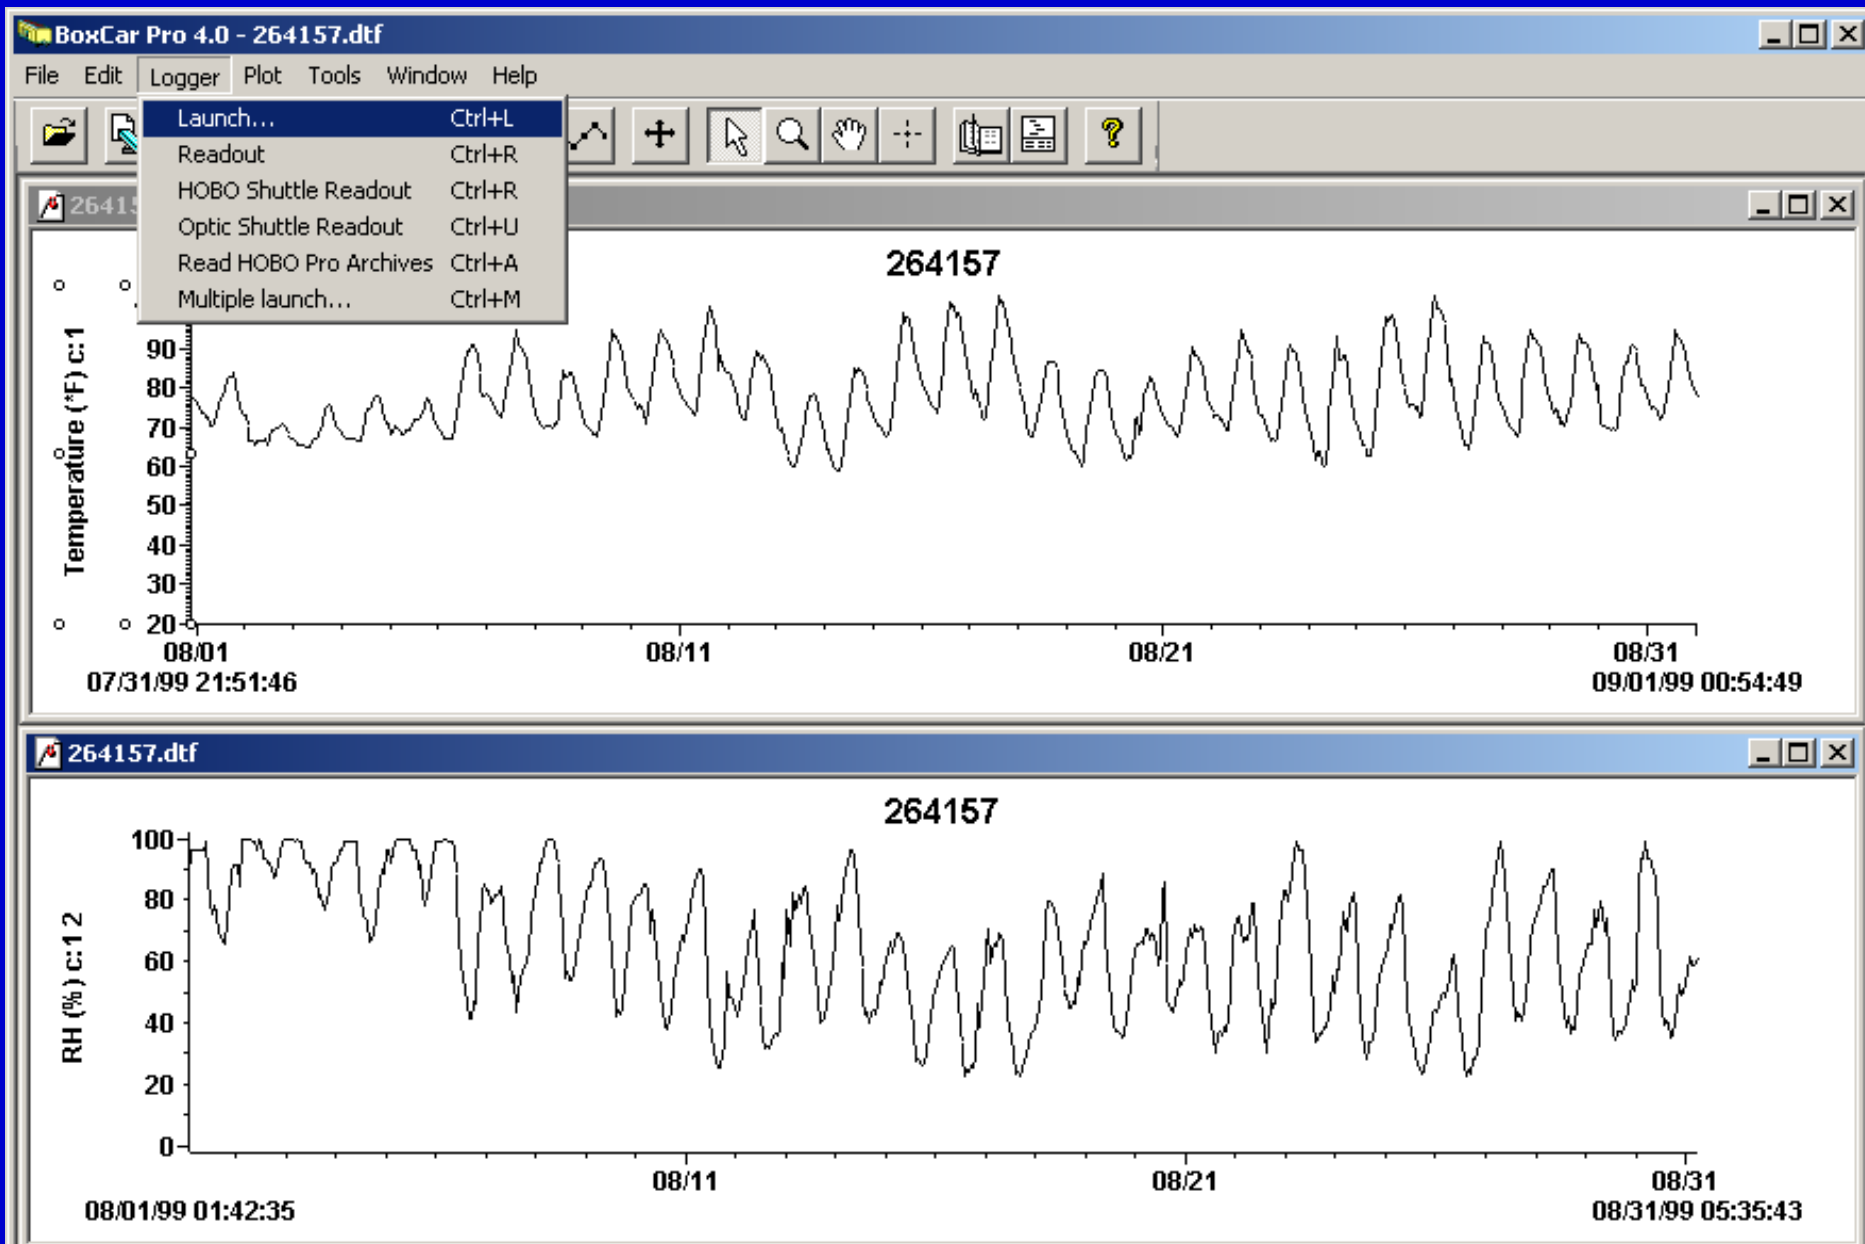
BoxCar Pro 4.0 - 264157.dtf

File Edit Logger Plot Tools Window Help

Launch... Ctrl+L
Readout Ctrl+R
HOBO Shuttle Readout Ctrl+R
Optic Shuttle Readout Ctrl+U
Read HOBO Pro Archives Ctrl+A
Multiple launch... Ctrl+M

26415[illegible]

264157

Temperature (°F) c:1

90
80
70
60
50
40
30
20

08/01
07/31/99 21:51:46
08/11
08/21
08/31
09/01/99 00:54:49

264157.dtf

264157

RH (%) c:1 2

100
80
60
40
20
0

08/11
08/21
08/31
08/01/99 01:42:35
08/31/99 05:35:43